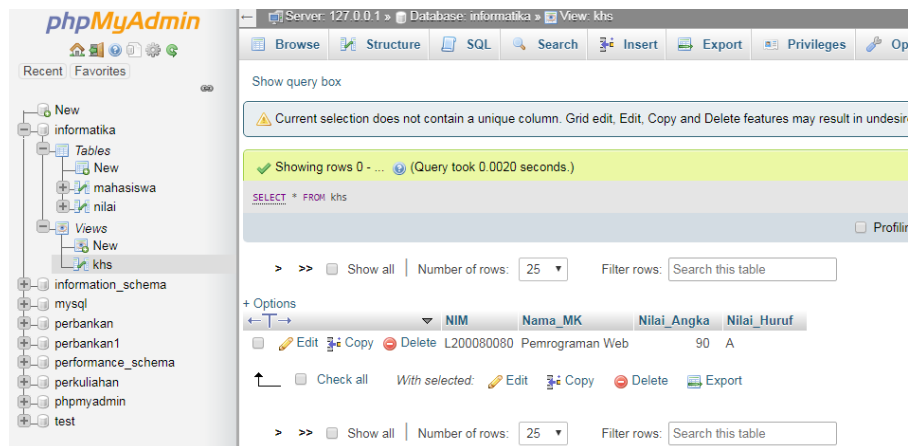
phpMyAdmin

Recent Favorites

New
informatika
Tables
New
mahasiswa
nilai
Views
New
khs
information_schema
mysql
perbankan
perbankan1
performance_schema
perkuliahan
phpmyadmin
test

← Server: 127.0.0.1 » Database: informatika » View: khs

Browse Structure SQL Search Insert Export Privileges Op

Show query box

Current selection does not contain a unique column. Grid edit, Edit, Copy and Delete features may result in undesir

Showing rows 0 - ... (Query took 0.0020 seconds.)

SELECT * FROM khs

Profilin

> >> Show all | Number of rows: 25 Filter rows: Search this table

+ Options

| ←T→ | NIM | Nama_MK | Nilai_Angka | Nilai_Huruf |
|---|---|---|---|---|
| Edit Copy Delete | L200080080 | Pemrograman Web | 90 | A |

Check all With selected: Edit Copy Delete Export

> >> Show all | Number of rows: 25 Filter rows: Search this table